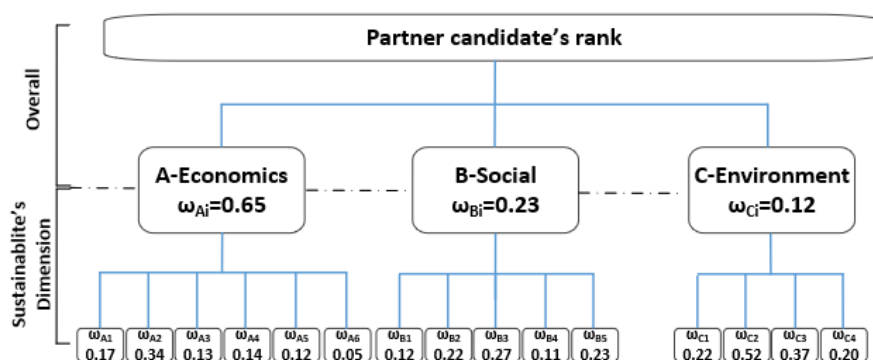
Overall

Sustainablite's Dimension

Partner candidate's rank

A-Economics
$\omega_{Ai}$=0.65

B-Social
$\omega_{Bi}$=0.23

C-Environment
$\omega_{Ci}$=0.12

$\omega_{A1}$ 0.17

$\omega_{A2}$ 0.34

$\omega_{A3}$ 0.13

$\omega_{A4}$ 0.14

$\omega_{A5}$ 0.12

$\omega_{A6}$ 0.05

$\omega_{B1}$ 0.12

$\omega_{B2}$ 0.22

$\omega_{B3}$ 0.27

$\omega_{B4}$ 0.11

$\omega_{B5}$ 0.23

$\omega_{C1}$ 0.22

$\omega_{C2}$ 0.52

$\omega_{C3}$ 0.37

$\omega_{C4}$ 0.20